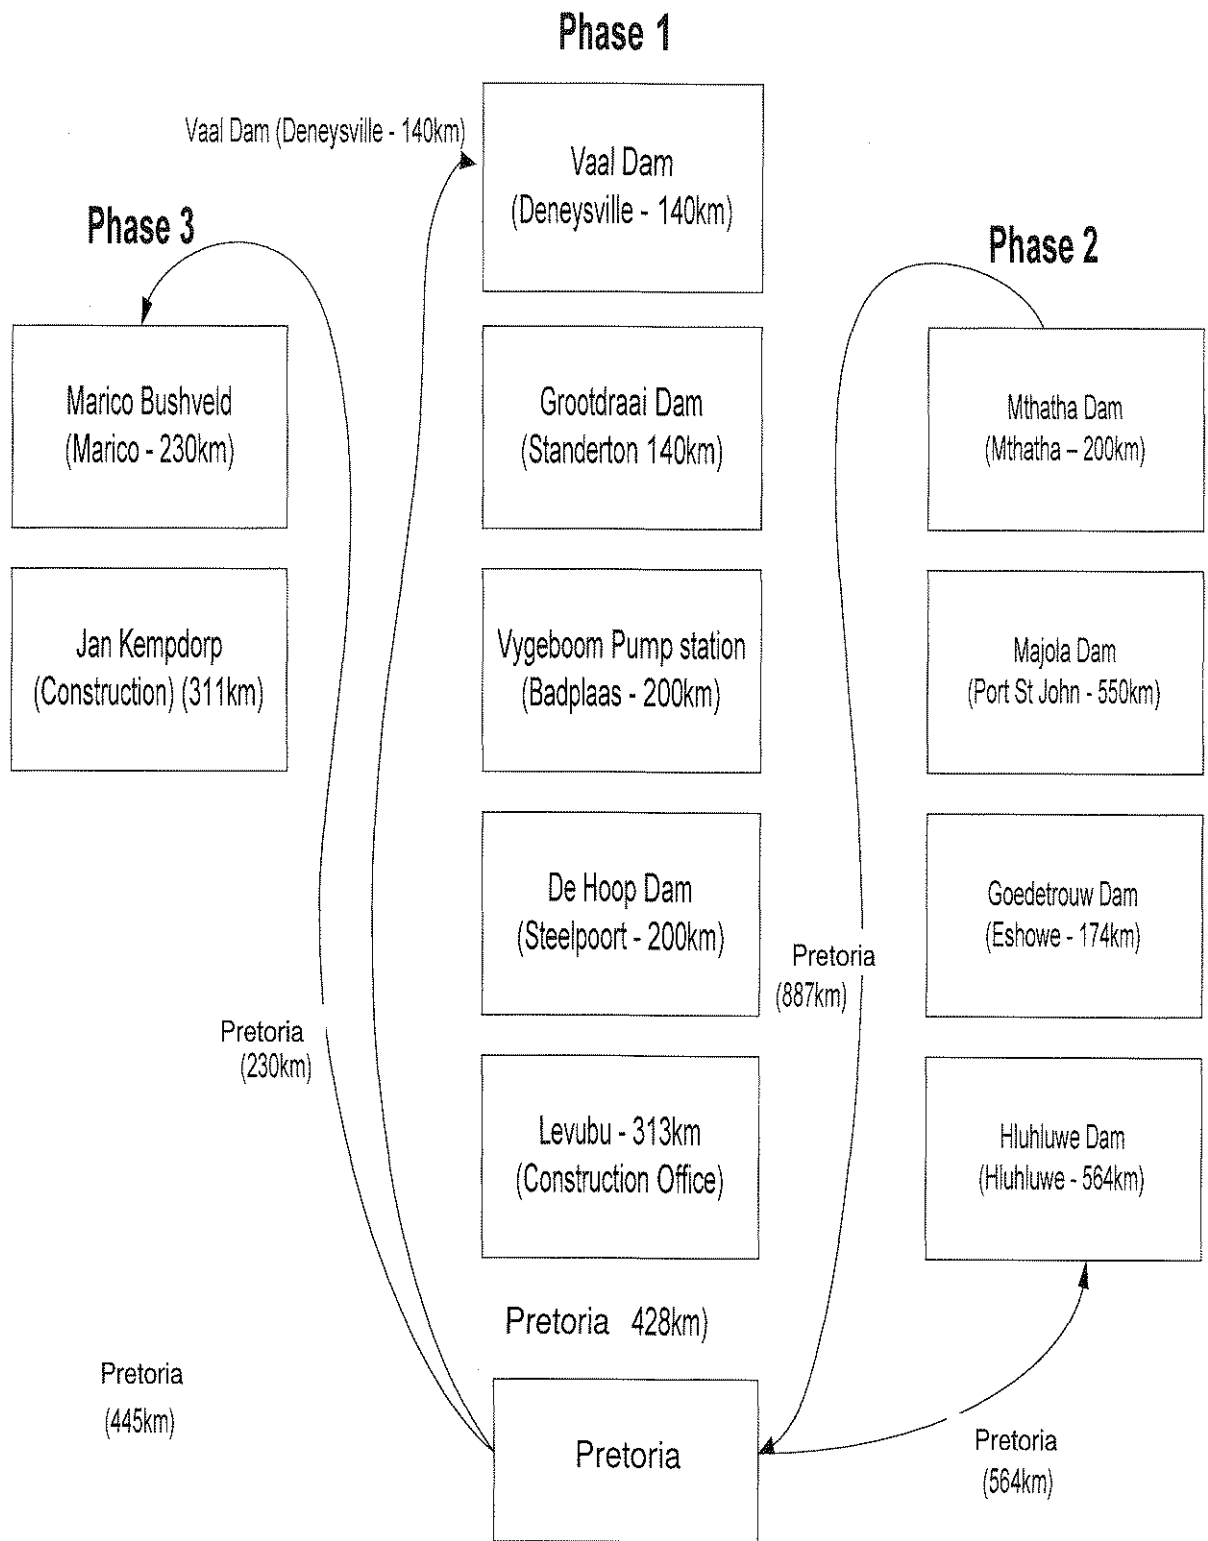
Phase 1

Vaal Dam (Deneysville - 140km)

Vaal Dam (Deneysville - 140km)

Phase 3

Phase 2

Marico Bushveld (Marico - 230km)

Grootdraai Dam (Standerton 140km)

Mthatha Dam (Mthatha – 200km)

Jan Kempdorp (Construction) (311km)

Vygeboom Pump station (Badplaas - 200km)

Majola Dam (Port St John - 550km)

De Hoop Dam (Steelpoort - 200km)

Goedetrouw Dam (Eshowe - 174km)

Pretoria (887km)

Pretoria (230km)

Levubu - 313km (Construction Office)

Hluhluwe Dam (Hluhluwe - 564km)

Pretoria 428km)

Pretoria (445km)

Pretoria

Pretoria (564km)